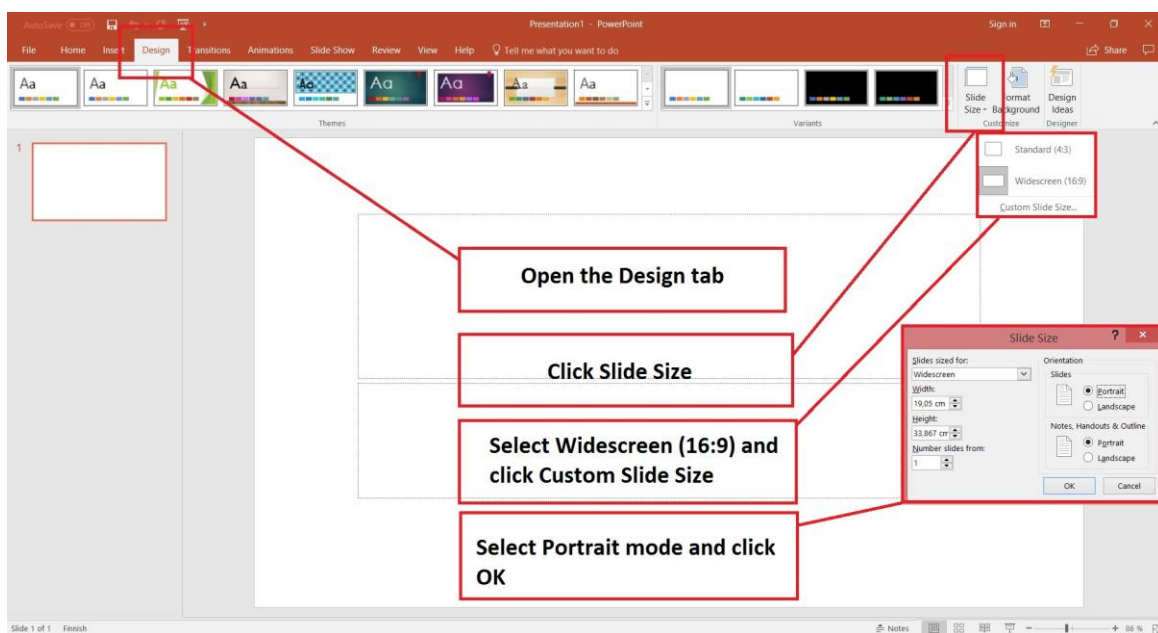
AutoSave Off
Presentation1 - PowerPoint
Sign in

File Home Insert Design Transitions Animations Slide Show Review View Help Tell me what you want to do
Share

Aa Aa Aa Aa Aa Aa Aa Aa Aa
Themes
Variants
Slide Size
Format Background
Design Ideas
Customize
Designer

1

Standard (4:3)
Widescreen (16:9)
Custom Slide Size...

Open the Design tab

Click Slide Size

Select Widescreen (16:9) and click Custom Slide Size

Select Portrait mode and click OK

Slide Size
?
Slides sized for:
Widescreen
Width:
19,05 cm
Height:
33,867 cm
Number slides from:
1
Orientation
Slides
Portrait
Landscape
Notes, Handouts & Outline
Portrait
Landscape
OK
Cancel

Slide 1 of 1 Finnish
Notes
86 %